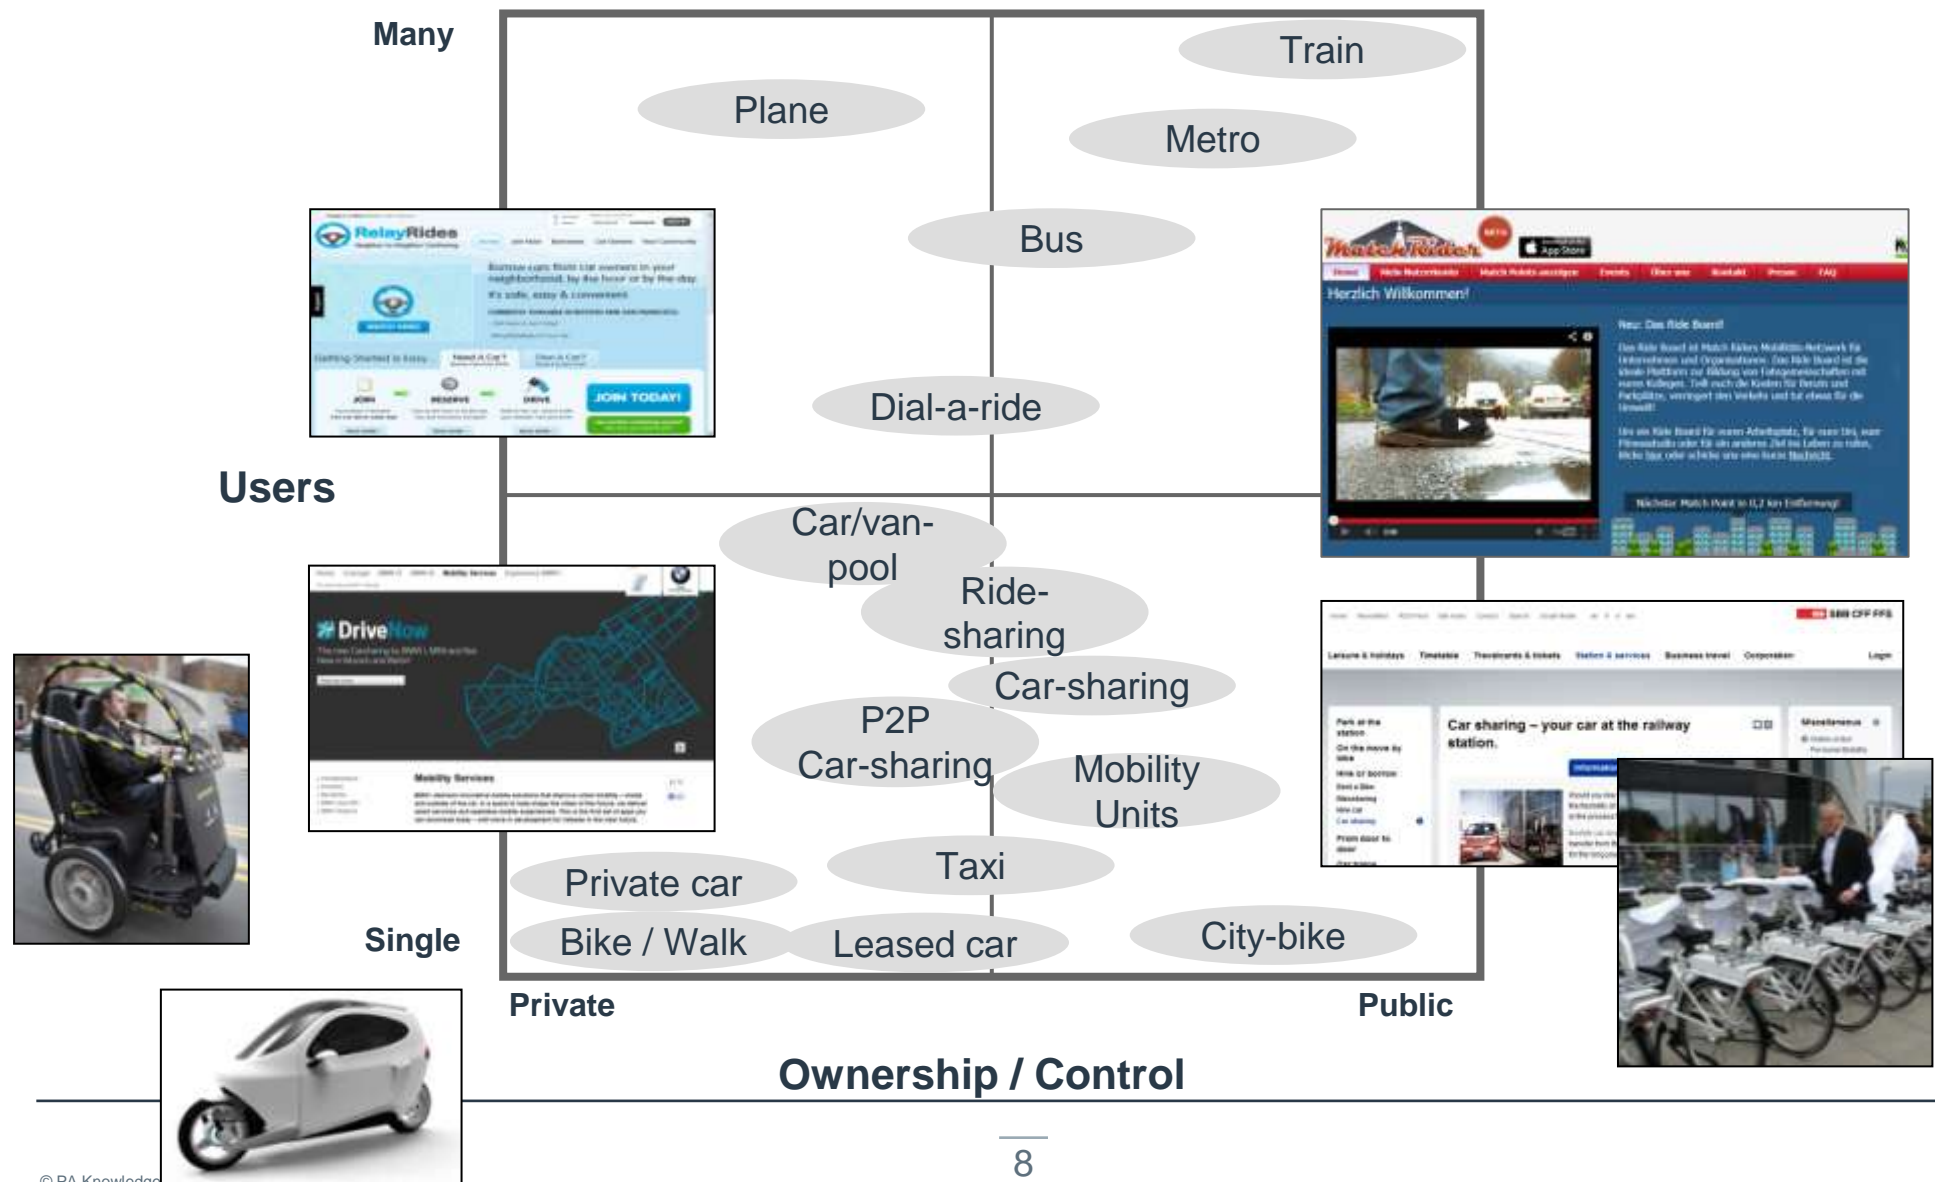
Many

Train

Plane

Metro

Bus

RelayRides

JOIN TODAY!

Match Rider

Herzlich Willkommen!

Dial-a-ride

Users

Car/van-pool

Ride-sharing

DriveNow

Mobility Services

Car-sharing

P2P Car-sharing

Mobility Units

Car sharing – your car at the railway station.

Taxi

Private car

Bike / Walk

Leased car

City-bike

Single

Private

Public

Ownership / Control

© BA Knowledg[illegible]

8